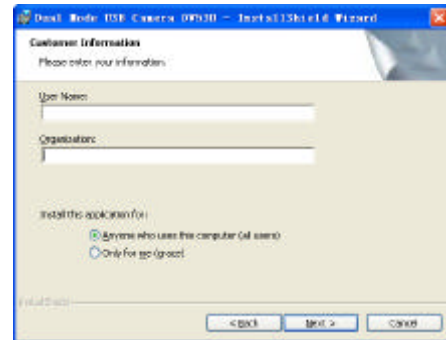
Dual Mode USB Camera (W930) - InstallShield Wizard

Customer Information

Please enter your information.

User Name:

Organization:

Install this application for:

Anyone who uses this computer (all users)

Only for me (groot)

InstallShield

< Back

Next >

Cancel